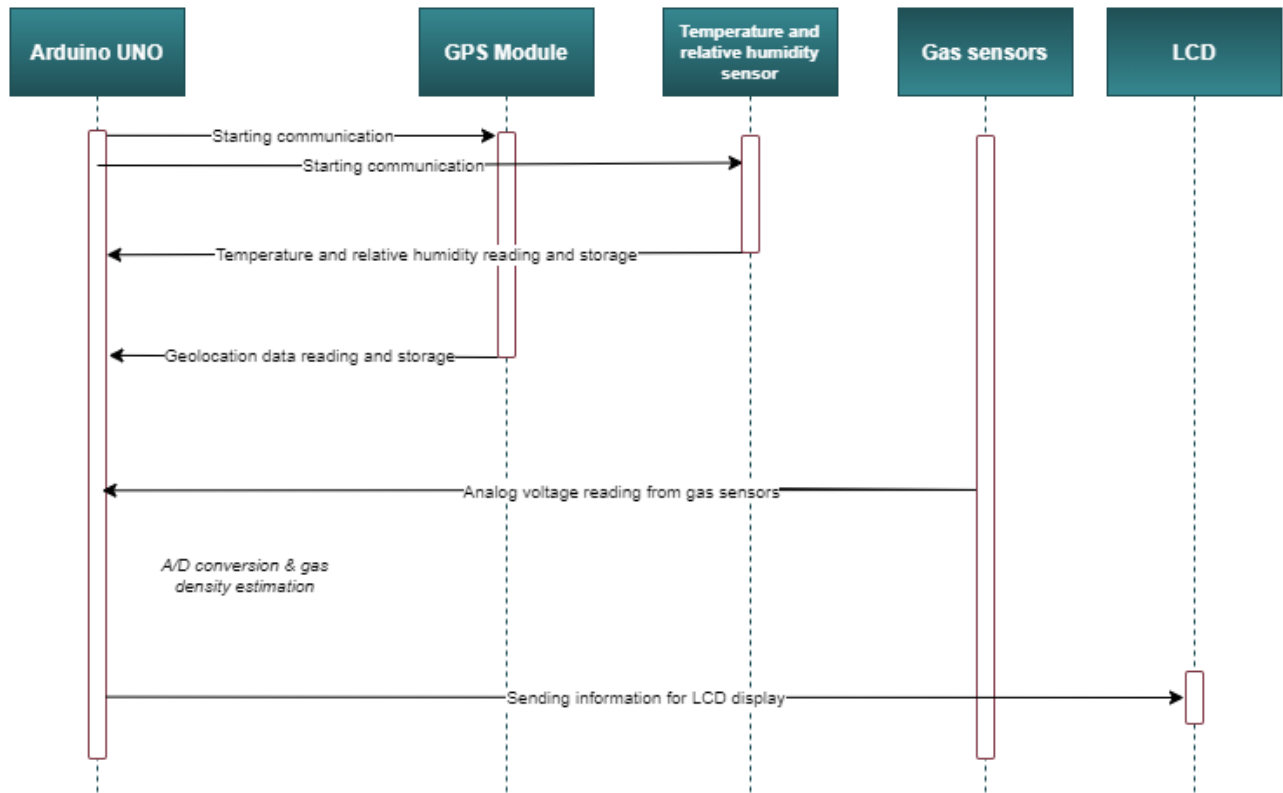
Arduino UNO

GPS Module

Temperature and relative humidity sensor

Gas sensors

LCD

Starting communication

Starting communication

Temperature and relative humidity reading and storage

Geolocation data reading and storage

Analog voltage reading from gas sensors

A/D conversion & gas density estimation

Sending information for LCD display